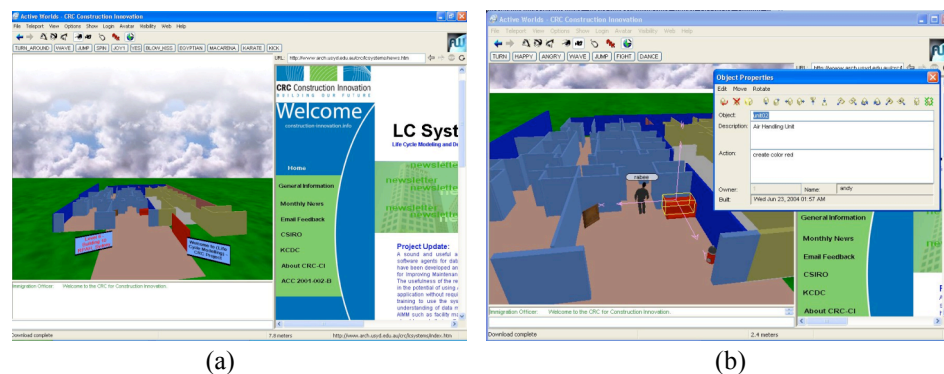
Active Worlds CRC Construction Innovation

File Teleport View Options Show Login Avatar Visibility Web Help

TURN_AROUND WAVE JUMP SPIN JOY1 YES BLOW_KISS EGYPTIAN MACARENA KARATE KICK

URL http://www.arch.usyd.edu.au/crc/systems/news.htm

CRC Construction Innovation
BUILDING OUR FUTURE

Welcome
construction-innovation.info

LC Syst
Life Cycle Modeling and D

Home
General Information
Monthly News
Email Feedback
CSIRO
KCDC
About CRC-CI
ACC 2001-002-B

newsletter
newsletter

Project Update:
A sound and useful a system agents for dat have been developed an for improving Maintenan The usefulness of the re in the potential of using a application without requ training to use the sys understanding of data m AMM such as facility m

Immigration Officer: Welcome to the CRC for Construction Innovation.

Download complete 7.9 meters http://www.arch.usyd.edu.au/crc/systems/index.htm

(a)

Active Worlds CRC Construction Innovation

File Teleport View Options Show Login Avatar Visibility Web Help

TURN HAPPY ANGRY WAVE JUMP FIGHT DANCE

Object Properties
Edit Move Rotate

Object: ahu07
Description: Air Handling Unit
Action: create color red
Owner: Name: andy
Built: Wed Jun 23, 2004 01:57 AM

nabee

General Information
Monthly News
Email Feedback
CSIRO
KCDC
About CRC-CI

Immigration Officer: Welcome to the CRC for Construction Innovation.

Download complete 2.4 meters

(b)